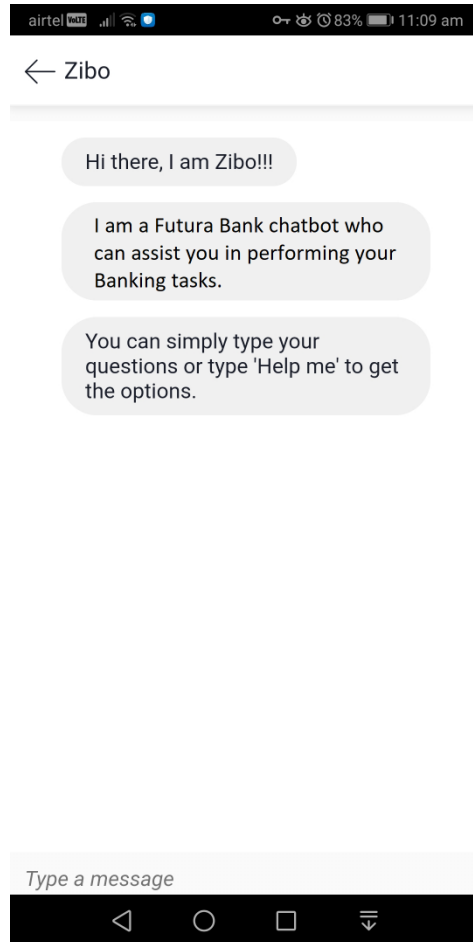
airtel VoLTE 83% 11:09 am

← Zibo

Hi there, I am Zibo!!!

I am a Futura Bank chatbot who can assist you in performing your Banking tasks.

You can simply type your questions or type 'Help me' to get the options.

Type a message